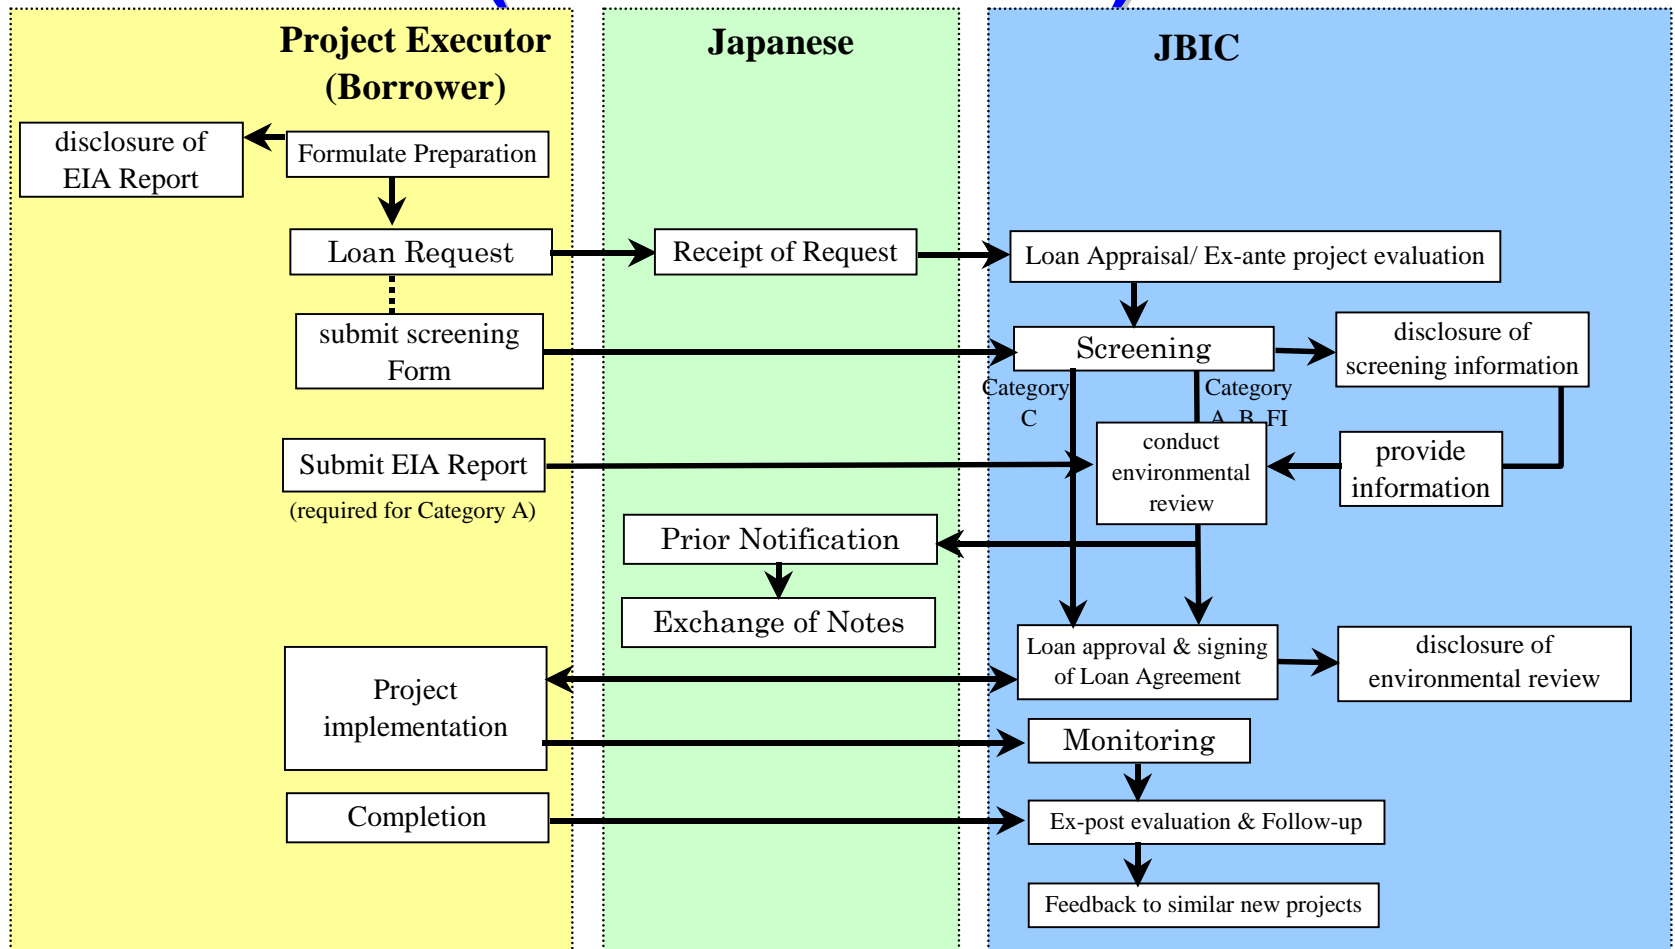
Project Executor (Borrower)

Japanese

JBIC

disclosure of EIA Report

Formulate Preparation

Loan Request

Receipt of Request

Loan Appraisal/ Ex-ante project evaluation

submit screening Form

Screening

disclosure of screening information

Category C

Category A, B, FI

Submit EIA Report

(required for Category A)

conduct environmental review

provide information

Prior Notification

Exchange of Notes

Loan approval & signing of Loan Agreement

disclosure of environmental review

Project implementation

Monitoring

Completion

Ex-post evaluation & Follow-up

Feedback to similar new projects